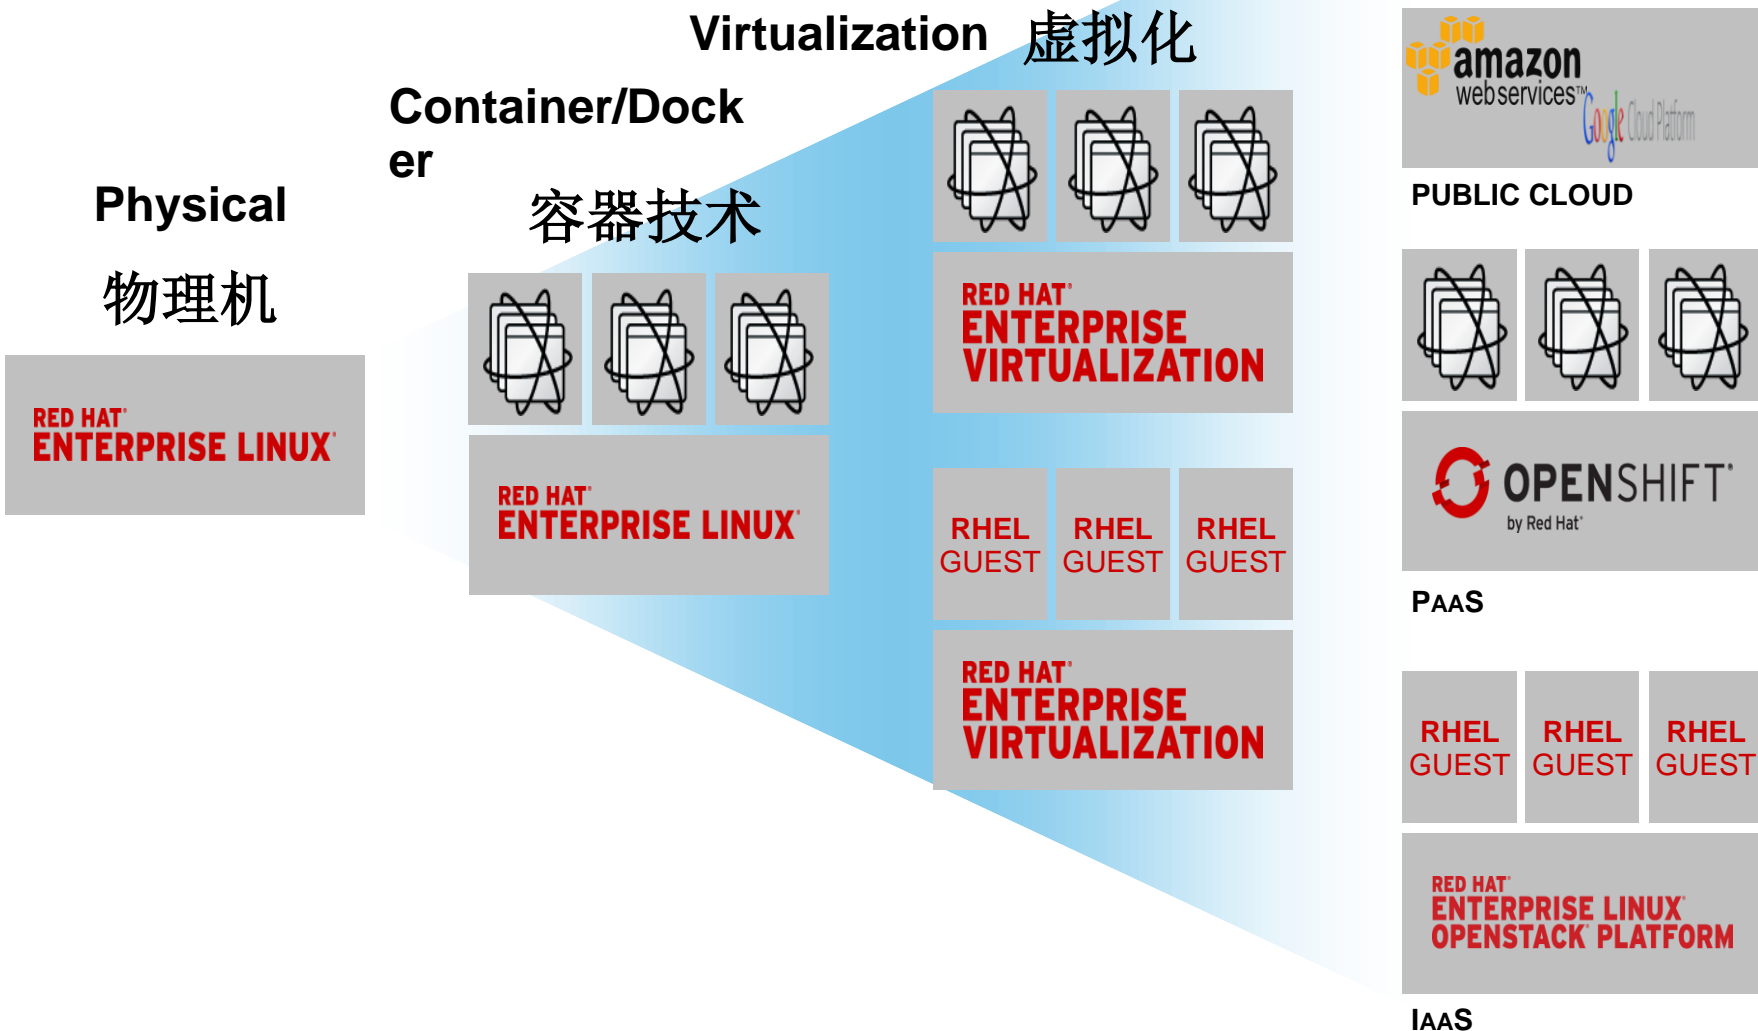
Physical

物理机

RED HAT®
ENTERPRISE LINUX®

Container/Docker

容器技术

RED HAT®
ENTERPRISE LINUX®

Virtualization 虚拟化

RED HAT®
ENTERPRISE VIRTUALIZATION

RHEL GUEST

RHEL GUEST

RHEL GUEST

RED HAT®
ENTERPRISE VIRTUALIZATION

amazon webservices™

Google Cloud Platform

PUBLIC CLOUD

OPENSHIFT®
by Red Hat®

PAAS

RHEL GUEST

RHEL GUEST

RHEL GUEST

RED HAT®
ENTERPRISE LINUX®
OPENSTACK® PLATFORM

IAAS